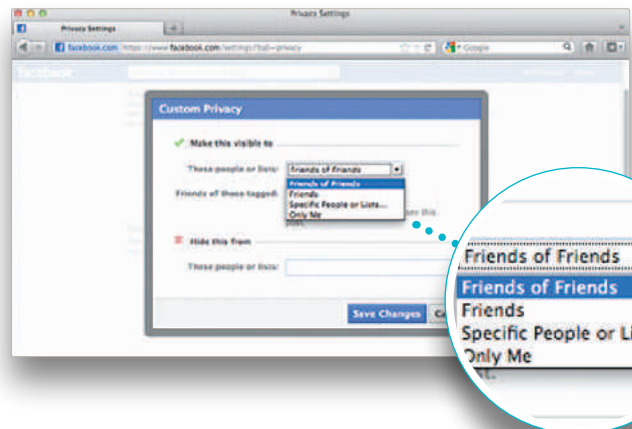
Privacy Settings

Privacy Settings

facebook.com https://www.facebook.com/settings/?tab=privacy

Google

facebook

Custom Privacy

Make this visible to

These people or lists: Friends of Friends

Friends of Friends
Friends
Specific People or Lists...
Only Me

Friends of those tagged:

Hide this from

These people or lists:

Save Changes

Friends of Friends

Friends of Friends
Friends
Specific People or Li
Only Me